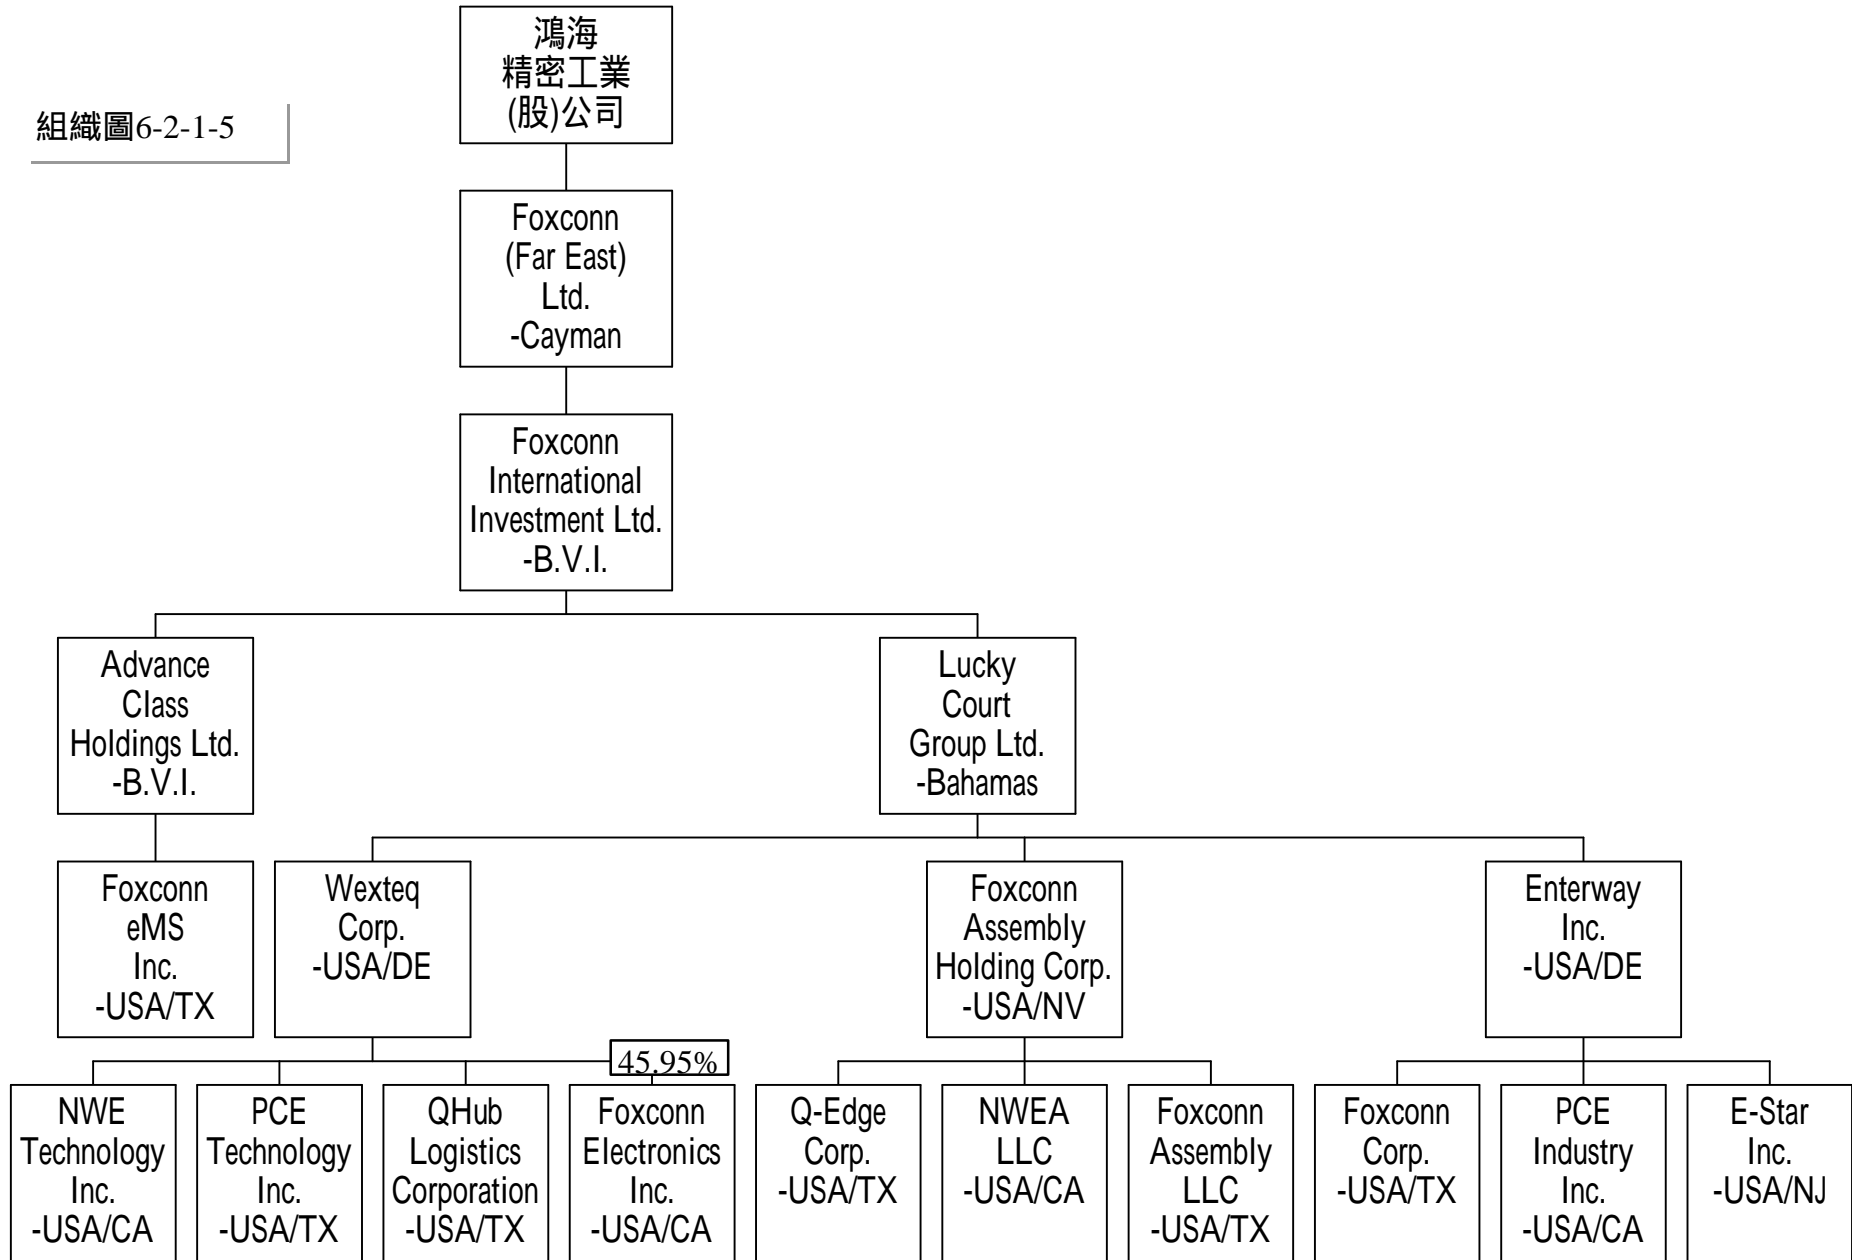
組織圖6-2-1-5

鴻海 精密工業 (股)公司

Foxconn (Far East) Ltd. -Cayman

Foxconn International Investment Ltd. -B.V.I.

Advance Class Holdings Ltd. -B.V.I.

Lucky Court Group Ltd. -Bahamas

Foxconn eMS Inc. -USA/TX

Wexteq Corp. -USA/DE

Foxconn Assembly Holding Corp. -USA/NV

Enterway Inc. -USA/DE

45.95%

NWE Technology Inc. -USA/CA

PCE Technology Inc. -USA/TX

QHub Logistics Corporation -USA/TX

Foxconn Electronics Inc. -USA/CA

Q-Edge Corp. -USA/TX

NWEA LLC -USA/CA

Foxconn Assembly LLC -USA/TX

Foxconn Corp. -USA/TX

PCE Industry Inc. -USA/CA

E-Star Inc. -USA/NJ